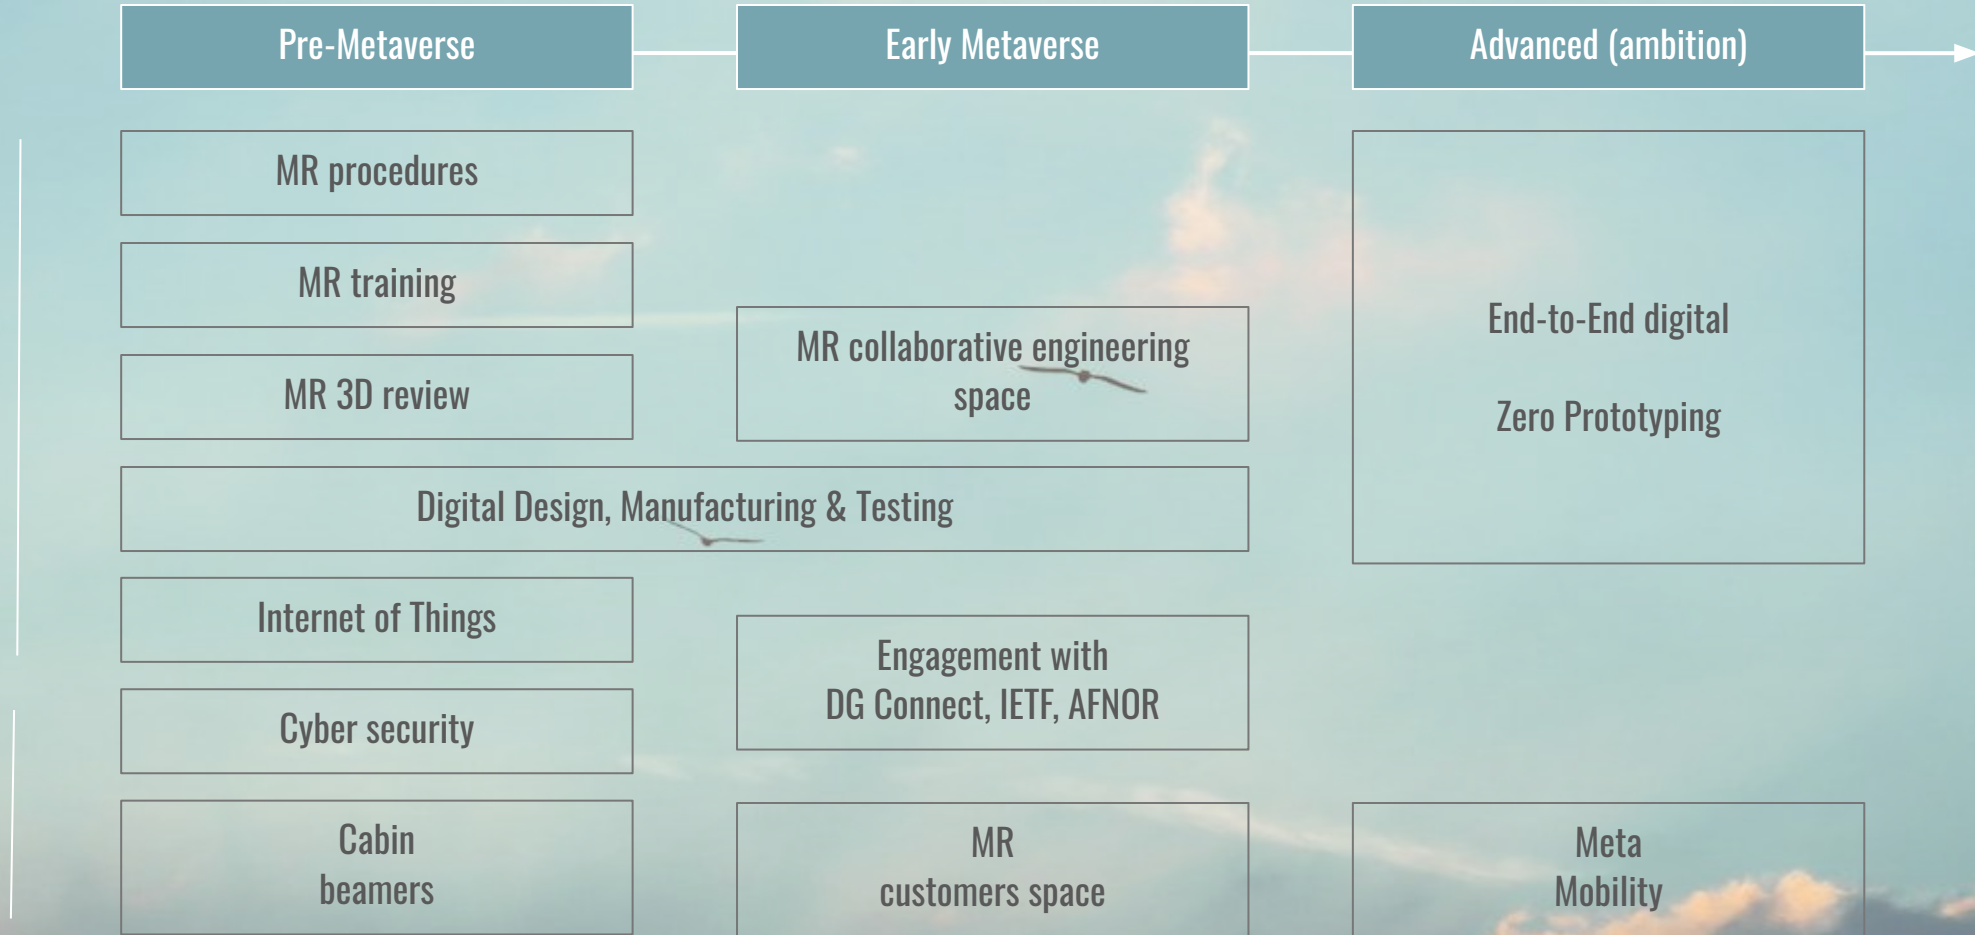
Pre-Metaverse

Early Metaverse

Advanced (ambition)

MR procedures

MR training

MR 3D review

MR collaborative engineering space

End-to-End digital

Zero Prototyping

Digital Design, Manufacturing & Testing

Internet of Things

Engagement with DG Connect, IETF, AFNOR

Cyber security

Cabin beamers

MR customers space

Meta Mobility